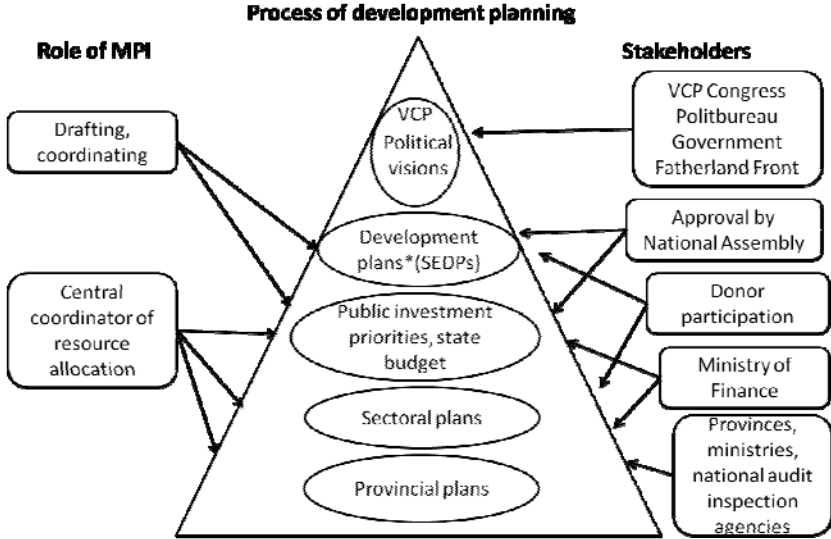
Process of development planning

Role of MPI

Stakeholders

Drafting, coordinating

Central coordinator of resource allocation

VCP Political visions

Development plans*(SEDPs)

Public investment priorities, state budget

Sectoral plans

Provincial plans

VCP Congress Politbureau Government Fatherland Front

Approval by National Assembly

Donor participation

Ministry of Finance

Provinces, ministries, national audit inspection agencies